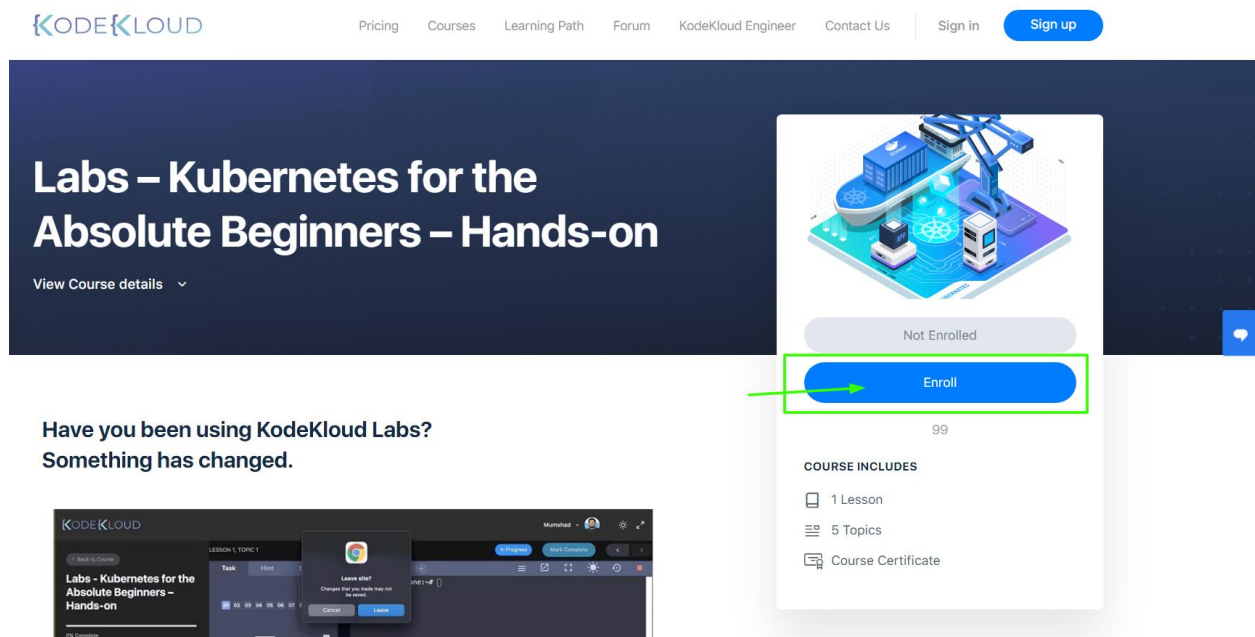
KODEKLOUD

Pricing Courses Learning Path Forum KodeKloud Engineer Contact Us Sign in Sign up

Labs – Kubernetes for the Absolute Beginners – Hands-on

View Course details

Not Enrolled

Enroll

99

COURSE INCLUDES

1 Lesson

5 Topics

Course Certificate

Have you been using KodeKloud Labs? Something has changed.

KODEKLOUD

Mumshad

< Back to Course

Labs - Kubernetes for the Absolute Beginners – Hands-on

LESSON 1, TOPIC 1

Task Hint

In Progress Mark Complete

Leave site?

Changes that you made may not be saved.

Cancel Leave

01 02 03 04 05 06 07

0% Complete